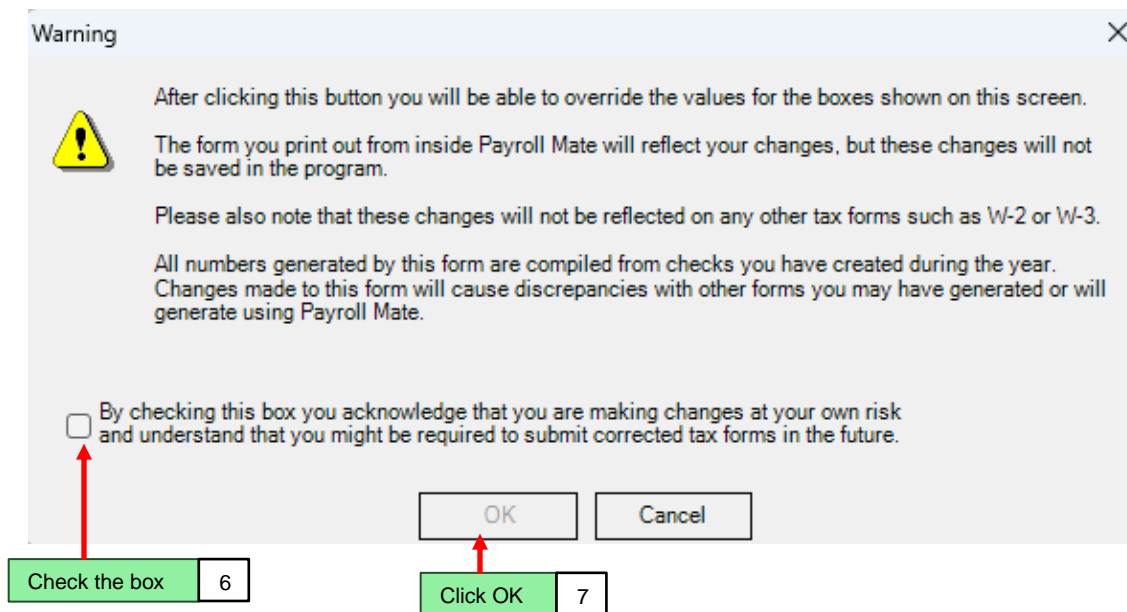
Warning

After clicking this button you will be able to override the values for the boxes shown on this screen.

The form you print out from inside Payroll Mate will reflect your changes, but these changes will not be saved in the program.

Please also note that these changes will not be reflected on any other tax forms such as W-2 or W-3.

All numbers generated by this form are compiled from checks you have created during the year. Changes made to this form will cause discrepancies with other forms you may have generated or will generate using Payroll Mate.

By checking this box you acknowledge that you are making changes at your own risk and understand that you might be required to submit corrected tax forms in the future.

OK

Cancel

Check the box 6

Click OK 7